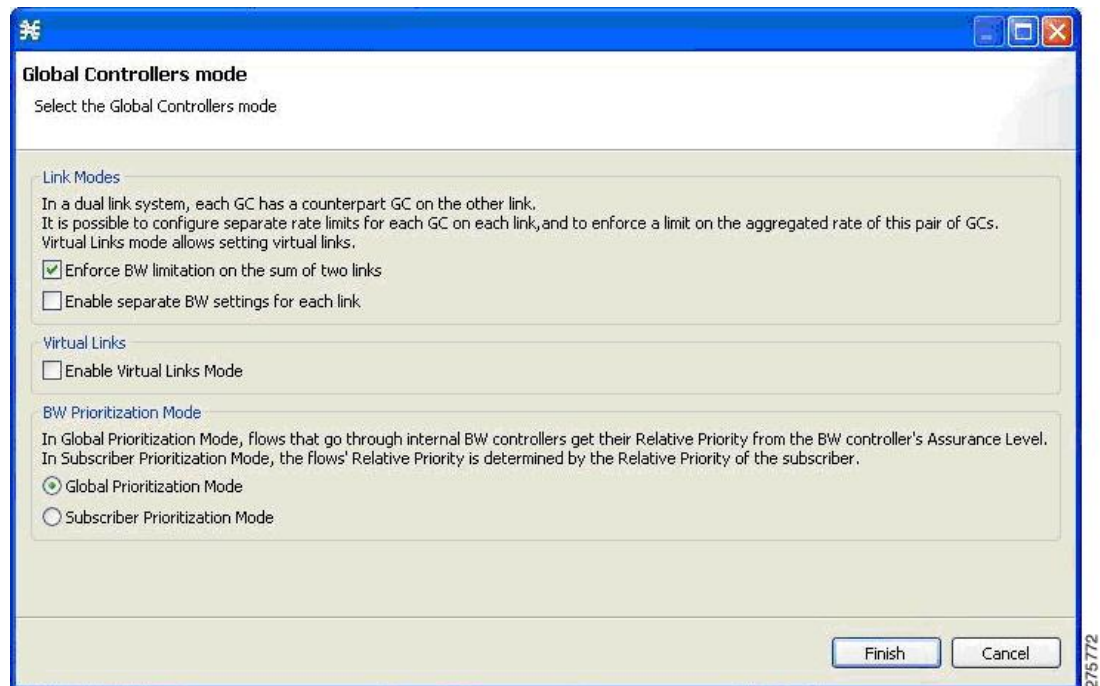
Global Controllers mode

Select the Global Controllers mode

Link Modes

In a dual link system, each GC has a counterpart GC on the other link.
It is possible to configure separate rate limits for each GC on each link,and to enforce a limit on the aggregated rate of this pair of GCs.
Virtual Links mode allows setting virtual links.

Enforce BW limitation on the sum of two links

Enable separate BW settings for each link

Virtual Links

Enable Virtual Links Mode

BW Prioritization Mode

In Global Prioritization Mode, flows that go through internal BW controllers get their Relative Priority from the BW controller's Assurance Level.
In Subscriber Prioritization Mode, the flows' Relative Priority is determined by the Relative Priority of the subscriber.

Global Prioritization Mode

Subscriber Prioritization Mode

Finish

Cancel

275772